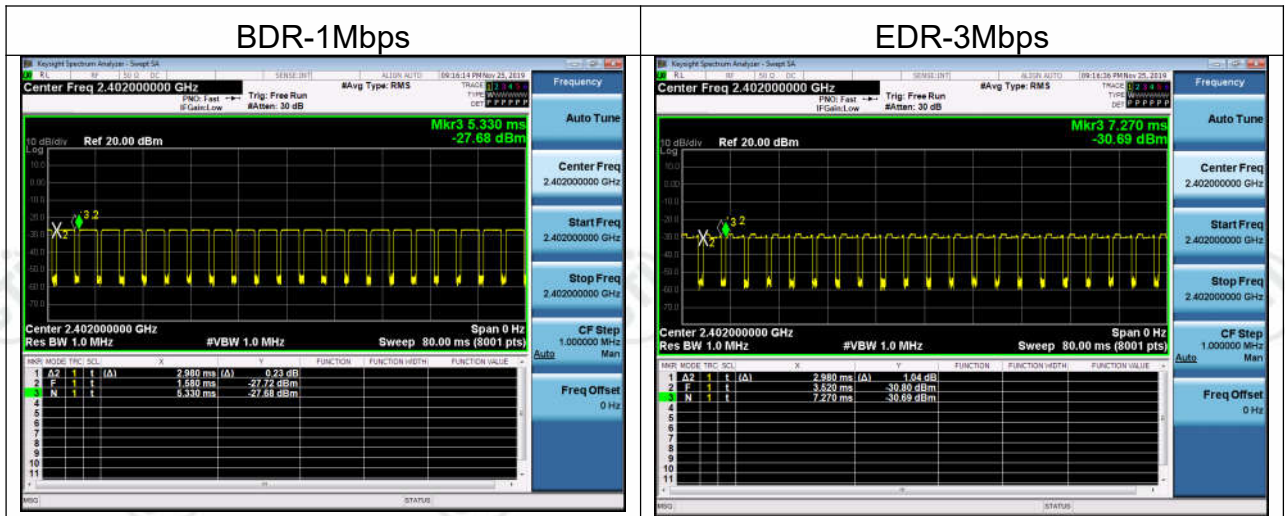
| BDR-1Mbps | EDR-3Mbps |
|---|---|
| | |

Keysight Spectrum Analyzer - Swept SA
RL RF 50 Ω DC SENSE:INT ALIGN AUTO 09:16:14 PM Nov 25, 2019
Center Freq 2.402000000 GHz
PNO: Fast IFGain:Low
Trig: Free Run #Atten: 30 dB
#Avg Type: RMS
TRACE 1 2 3 4 5 6 TYPE DET P P P P P P
Frequency
Mkr3 5.330 ms
-27.68 dBm
10 dB/div Ref 20.00 dBm
Log
Auto Tune
Center Freq 2.402000000 GHz
Start Freq 2.402000000 GHz
Stop Freq 2.402000000 GHz
CF Step 1.000000 MHz Auto Man
Freq Offset 0 Hz
Center 2.402000000 GHz Span 0 Hz
Res BW 1.0 MHz #VBW 1.0 MHz Sweep 80.00 ms (8001 pts)

| MKR | MODE | TRC | SCL | X | | Y | FUNCTION | FUNCTION WIDTH | FUNCTION VALUE |
|---|---|---|---|---|---|---|---|---|---|
| 1 | Δ2 | 1 | t | (Δ) 2.980 ms | (Δ) | 0.23 dB | | | |
| 2 | F | 1 | t | 1.580 ms | | -27.72 dBm | | | |
| 3 | N | 1 | t | 5.330 ms | | -27.68 dBm | | | |
| 4 | | | | | | | | | |
| 5 | | | | | | | | | |
| 6 | | | | | | | | | |
| 7 | | | | | | | | | |
| 8 | | | | | | | | | |
| 9 | | | | | | | | | |
| 10 | | | | | | | | | |
| 11 | | | | | | | | | |

MSG STATUS

Keysight Spectrum Analyzer - Swept SA
RL RF 50 Ω DC SENSE:INT ALIGN AUTO 09:16:36 PM Nov 25, 2019
Center Freq 2.402000000 GHz
PNO: Fast IFGain:Low
Trig: Free Run #Atten: 30 dB
#Avg Type: RMS
TRACE 1 2 3 4 5 6 TYPE DET P P P P P P
Frequency
Mkr3 7.270 ms
-30.69 dBm
10 dB/div Ref 20.00 dBm
Log
Auto Tune
Center Freq 2.402000000 GHz
Start Freq 2.402000000 GHz
Stop Freq 2.402000000 GHz
CF Step 1.000000 MHz Auto Man
Freq Offset 0 Hz
Center 2.402000000 GHz Span 0 Hz
Res BW 1.0 MHz #VBW 1.0 MHz Sweep 80.00 ms (8001 pts)

| MKR | MODE | TRC | SCL | X | | Y | FUNCTION | FUNCTION WIDTH | FUNCTION VALUE |
|---|---|---|---|---|---|---|---|---|---|
| 1 | Δ2 | 1 | t | (Δ) 2.980 ms | (Δ) | 1.04 dB | | | |
| 2 | F | 1 | t | 3.520 ms | | -30.80 dBm | | | |
| 3 | N | 1 | t | 7.270 ms | | -30.69 dBm | | | |
| 4 | | | | | | | | | |
| 5 | | | | | | | | | |
| 6 | | | | | | | | | |
| 7 | | | | | | | | | |
| 8 | | | | | | | | | |
| 9 | | | | | | | | | |
| 10 | | | | | | | | | |
| 11 | | | | | | | | | |

MSG STATUS